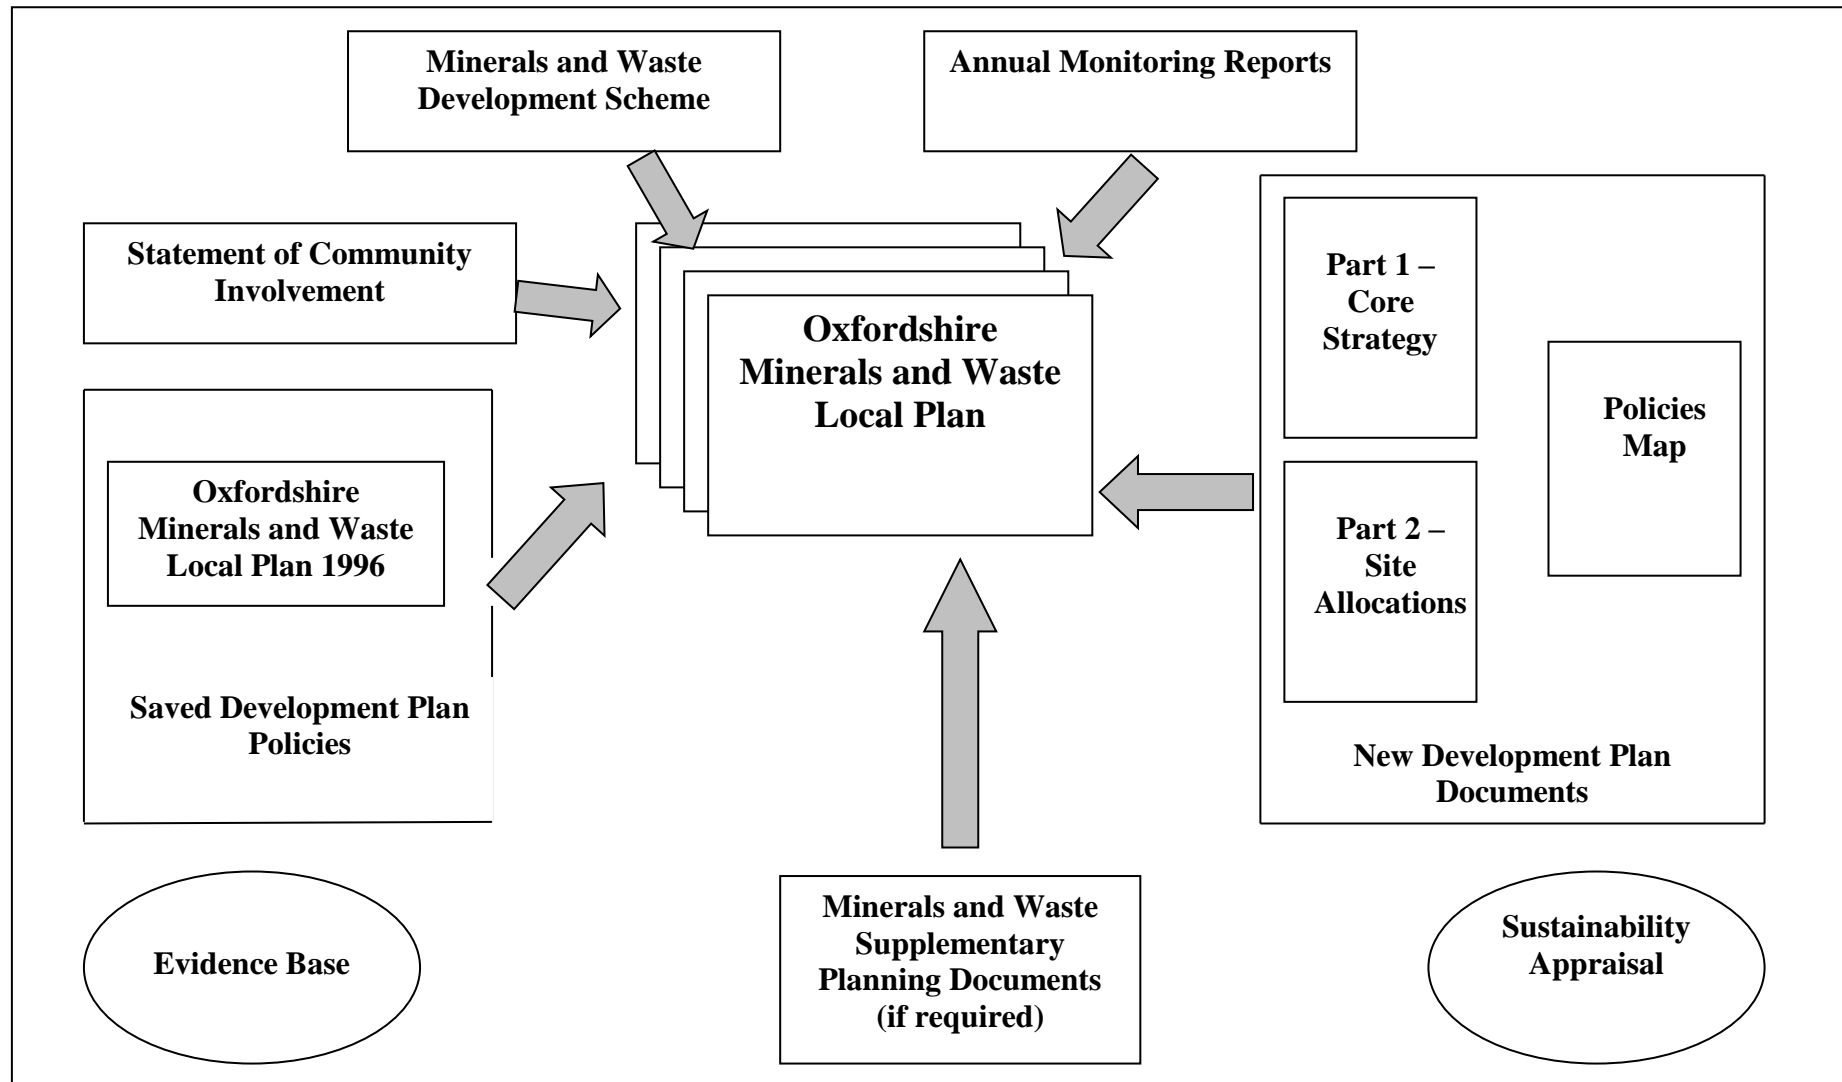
Minerals and Waste Development Scheme

Annual Monitoring Reports

Statement of Community Involvement

Oxfordshire Minerals and Waste Local Plan

Part 1 – Core Strategy

Policies Map

Part 2 – Site Allocations

New Development Plan Documents

Oxfordshire Minerals and Waste Local Plan 1996

Saved Development Plan Policies

Evidence Base

Minerals and Waste Supplementary Planning Documents (if required)

Sustainability Appraisal